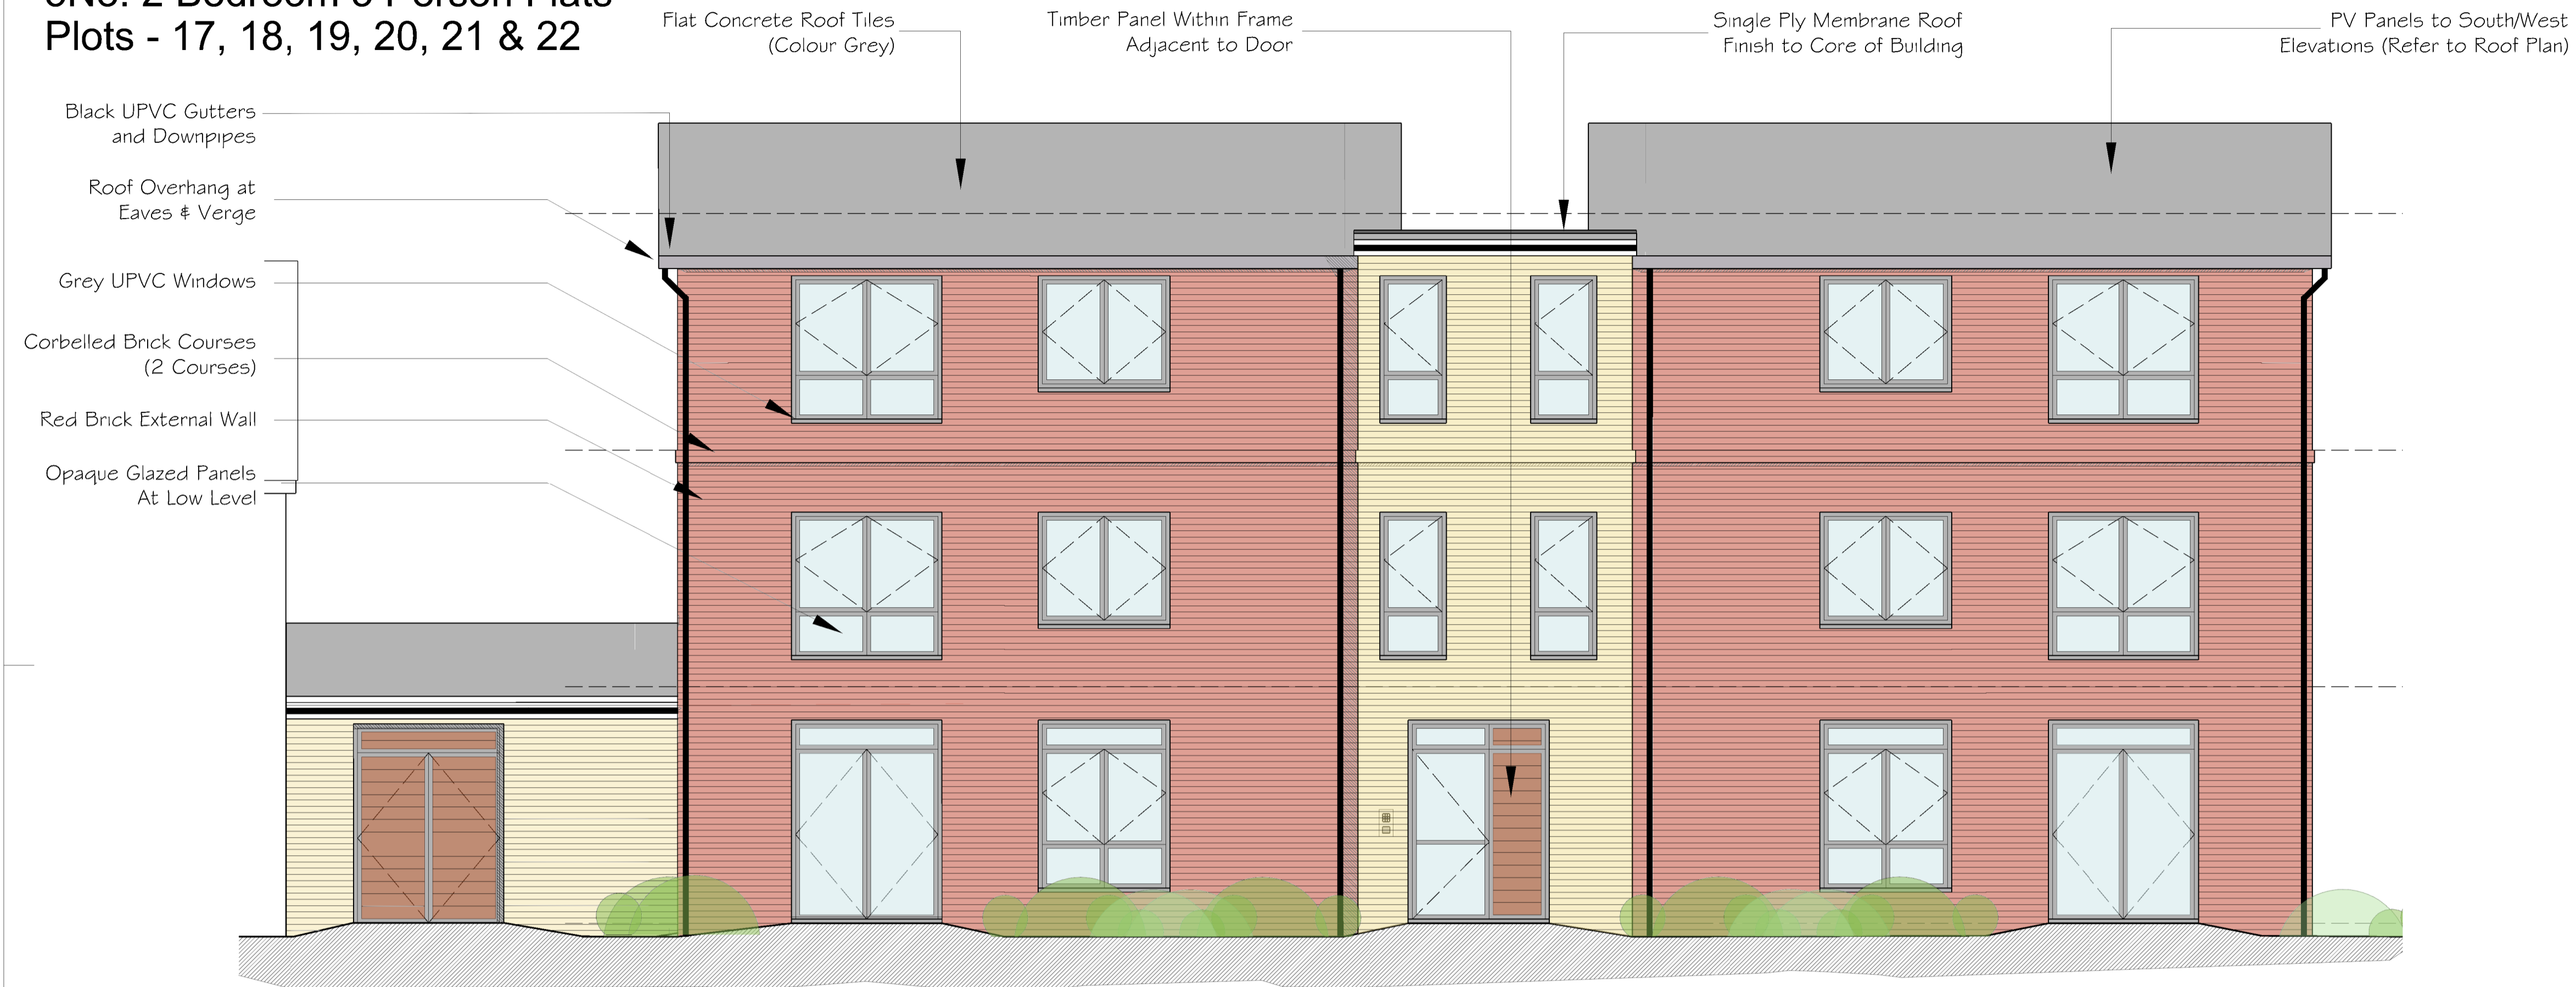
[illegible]
Plots - 17, 18, 19, 20, 21 & 22

Flat Concrete Roof Tiles (Colour Grey)

Timber Panel Within Frame Adjacent to Door

Single Ply Membrane Roof Finish to Core of Building

PV Panels to South/West Elevations (Refer to Roof Plan)

Black UPVC Gutters and Downpipes

Roof Overhang at Eaves & Verge

Grey UPVC Windows

Corbelled Brick Courses (2 Courses)

Red Brick External Wall

Opaque Glazed Panels At Low Level